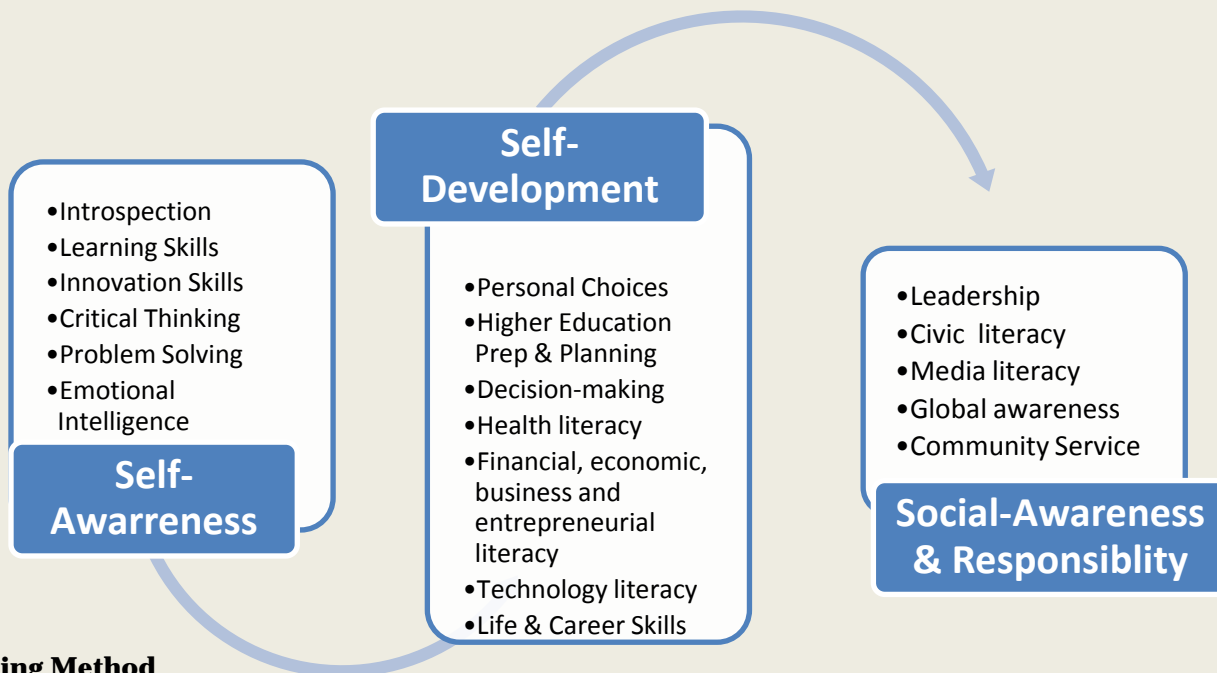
•Introspection
•Learning Skills
•Innovation Skills
•Critical Thinking
•Problem Solving
•Emotional Intelligence

Self-Awarreness

Self-Development

•Personal Choices
•Higher Education Prep & Planning
•Decision-making
•Health literacy
•Financial, economic, business and entrepreneurial literacy
•Technology literacy
•Life & Career Skills

•Leadership
•Civic literacy
•Media literacy
•Global awareness
•Community Service

Social-Awareness & Responsiblity

ing Method